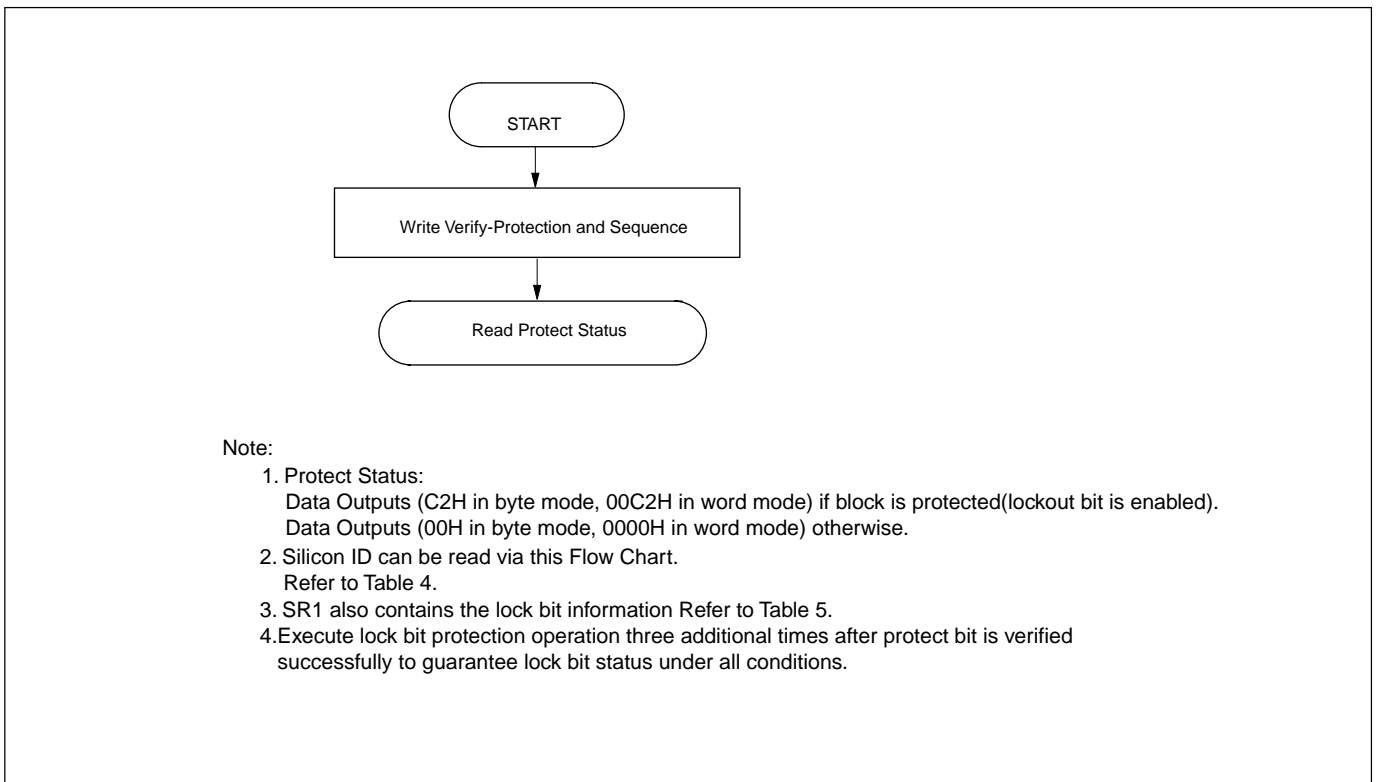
START

Write Verify-Protection and Sequence

Read Protect Status

Note:

1. Protect Status:
Data Outputs (C2H in byte mode, 00C2H in word mode) if block is protected(lockout bit is enabled).
Data Outputs (00H in byte mode, 0000H in word mode) otherwise.

2. Silicon ID can be read via this Flow Chart.
Refer to Table 4.

3. SR1 also contains the lock bit information Refer to Table 5.

4.Execute lock bit protection operation three additional times after protect bit is verified successfully to guarantee lock bit status under all conditions.